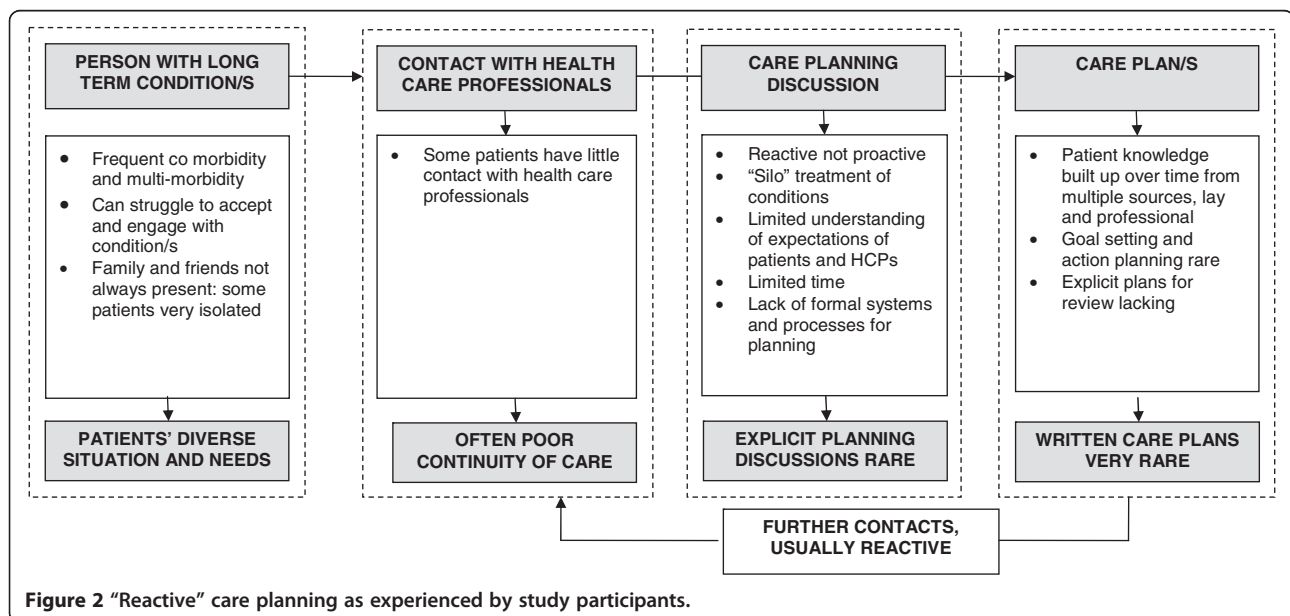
PERSON WITH LONG TERM CONDITION/S

- Frequent co morbidity and multi-morbidity
- Can struggle to accept and engage with condition/s
- Family and friends not always present: some patients very isolated

PATIENTS' DIVERSE SITUATION AND NEEDS

CONTACT WITH HEALTH CARE PROFESSIONALS

- Some patients have little contact with health care professionals

OFTEN POOR CONTINUITY OF CARE

CARE PLANNING DISCUSSION

- Reactive not proactive
- "Silo" treatment of conditions
- Limited understanding of expectations of patients and HCPs
- Limited time
- Lack of formal systems and processes for planning

EXPLICIT PLANNING DISCUSSIONS RARE

CARE PLAN/S

- Patient knowledge built up over time from multiple sources, lay and professional
- Goal setting and action planning rare
- Explicit plans for review lacking

WRITTEN CARE PLANS VERY RARE

FURTHER CONTACTS, USUALLY REACTIVE

Figure 2 "Reactive" care planning as experienced by study participants.